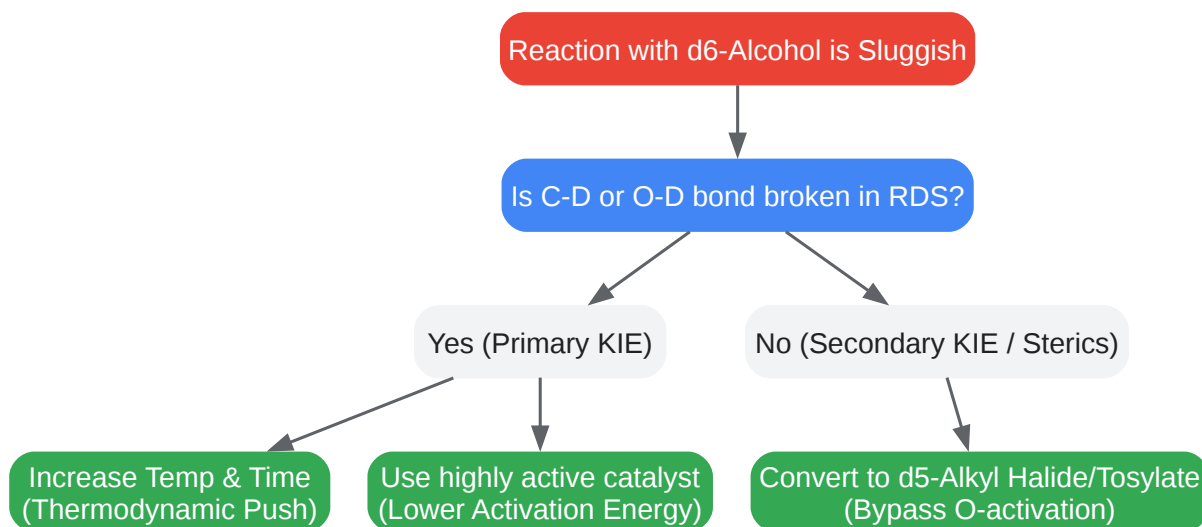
Reaction with d6-Alcohol is Sluggish

Is C-D or O-D bond broken in RDS?

Yes (Primary KIE)

No (Secondary KIE / Sterics)

Increase Temp & Time (Thermodynamic Push)

Use highly active catalyst (Lower Activation Energy)

Convert to d5-Alkyl Halide/Tosylate (Bypass O-activation)